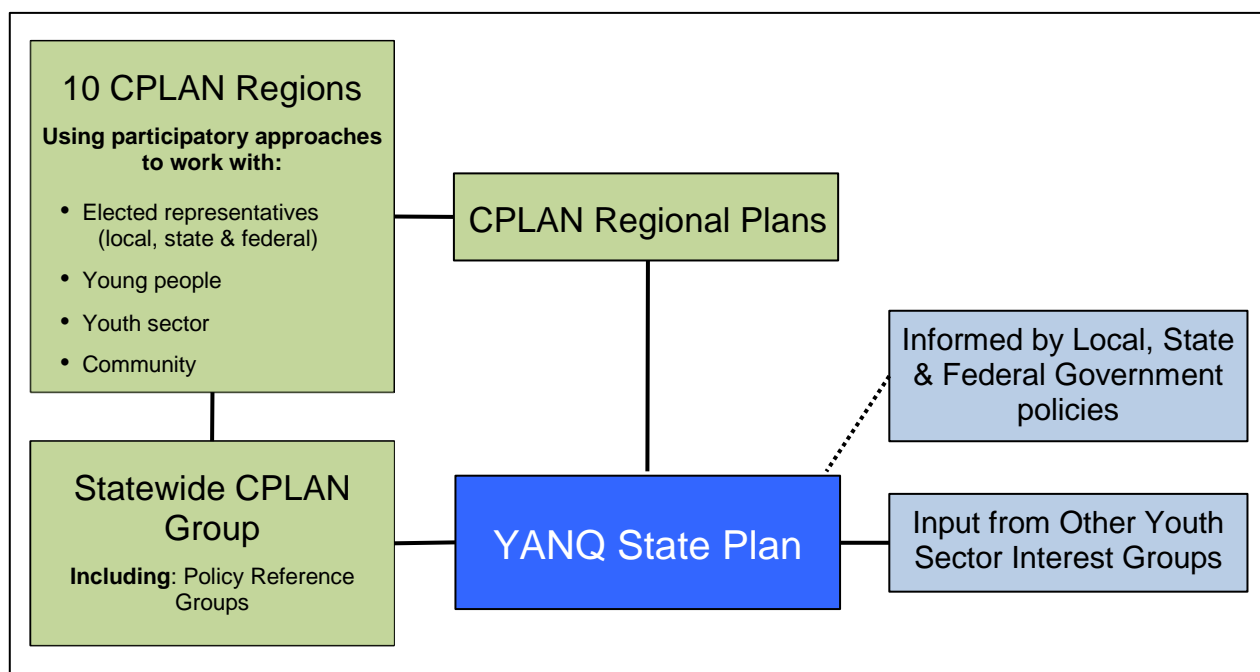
10 CPLAN Regions

**Using participatory approaches to work with:**

- Elected representatives (local, state & federal)
- Young people
- Youth sector
- Community

CPLAN Regional Plans

Informed by Local, State & Federal Government policies

Statewide CPLAN Group

**Including**: Policy Reference Groups

YANQ State Plan

Input from Other Youth Sector Interest Groups